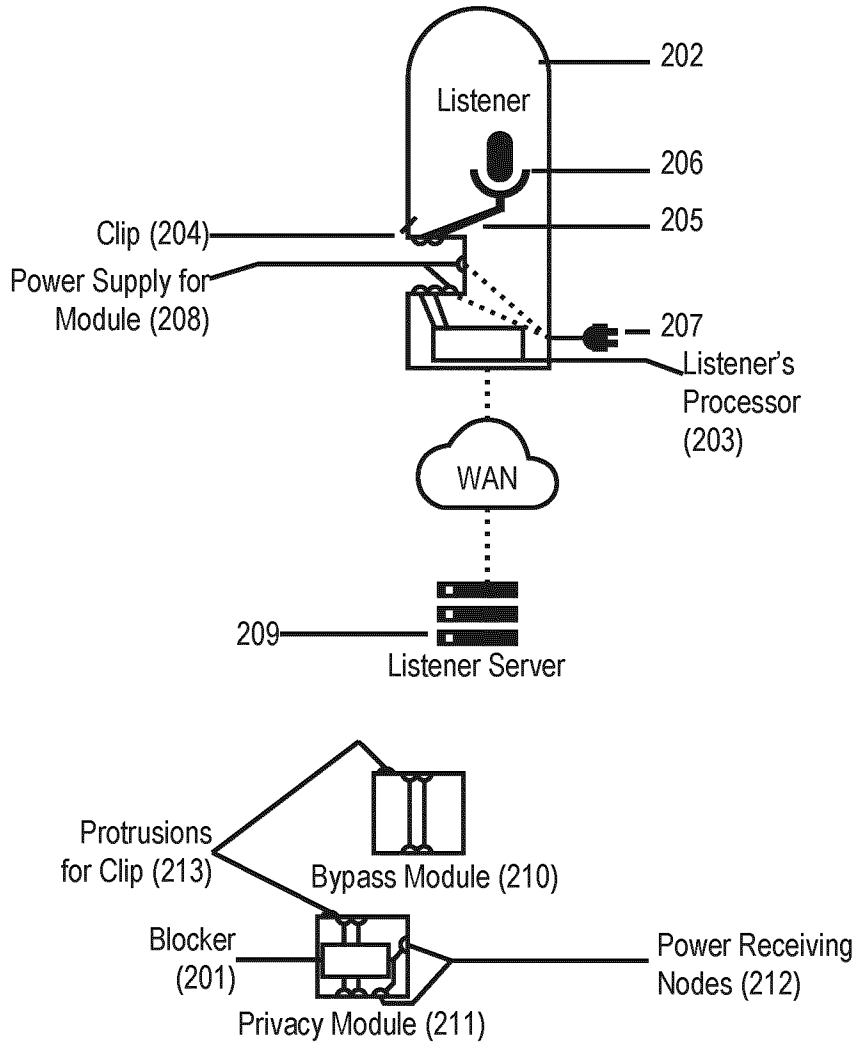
202
Listener
206
Clip (204)
205
Power Supply for Module (208)
207
Listener's Processor (203)
WAN
209
Listener Server
Protrusions for Clip (213)
Bypass Module (210)
Blocker (201)
Power Receiving Nodes (212)
Privacy Module (211)